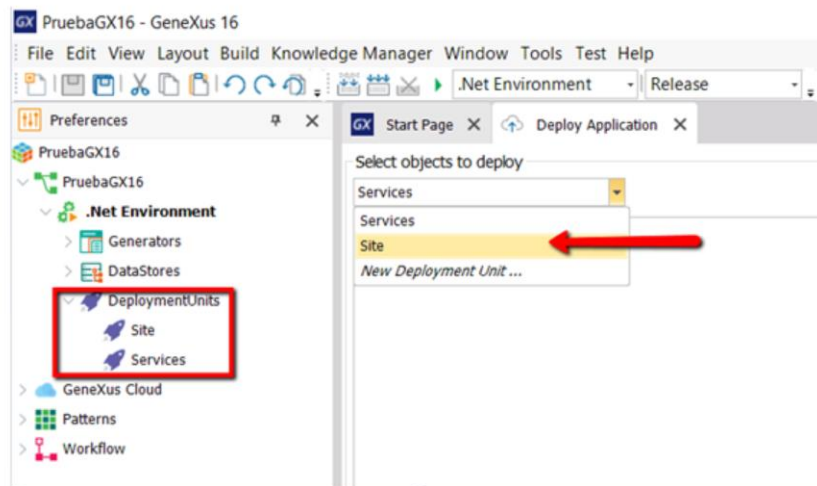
GX PruebaGX16 - GeneXus 16

File Edit View Layout Build Knowledge Manager Window Tools Test Help

.Net Environment

Release

Preferences

PruebaGX16

PruebaGX16

.Net Environment

Generators

DataStores

DeploymentUnits

Site

Services

GeneXus Cloud

Patterns

Workflow

GX Start Page

Deploy Application

Select objects to deploy

Services

Services

Site

New Deployment Unit ...